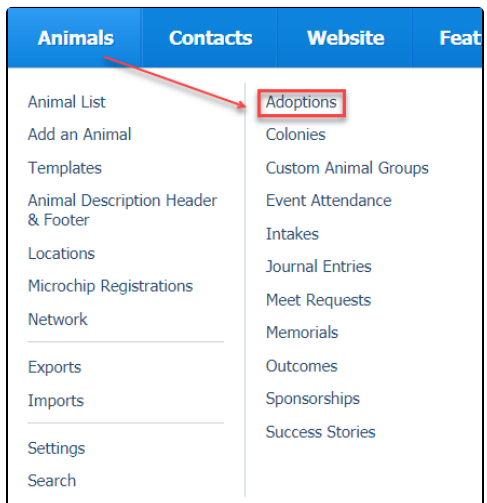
Animals Contacts Website Feat

Animal List
Add an Animal
Templates
Animal Description Header & Footer
Locations
Microchip Registrations
Network
Exports
Imports
Settings
Search

Adoptions
Colonies
Custom Animal Groups
Event Attendance
Intakes
Journal Entries
Meet Requests
Memorials
Outcomes
Sponsorships
Success Stories